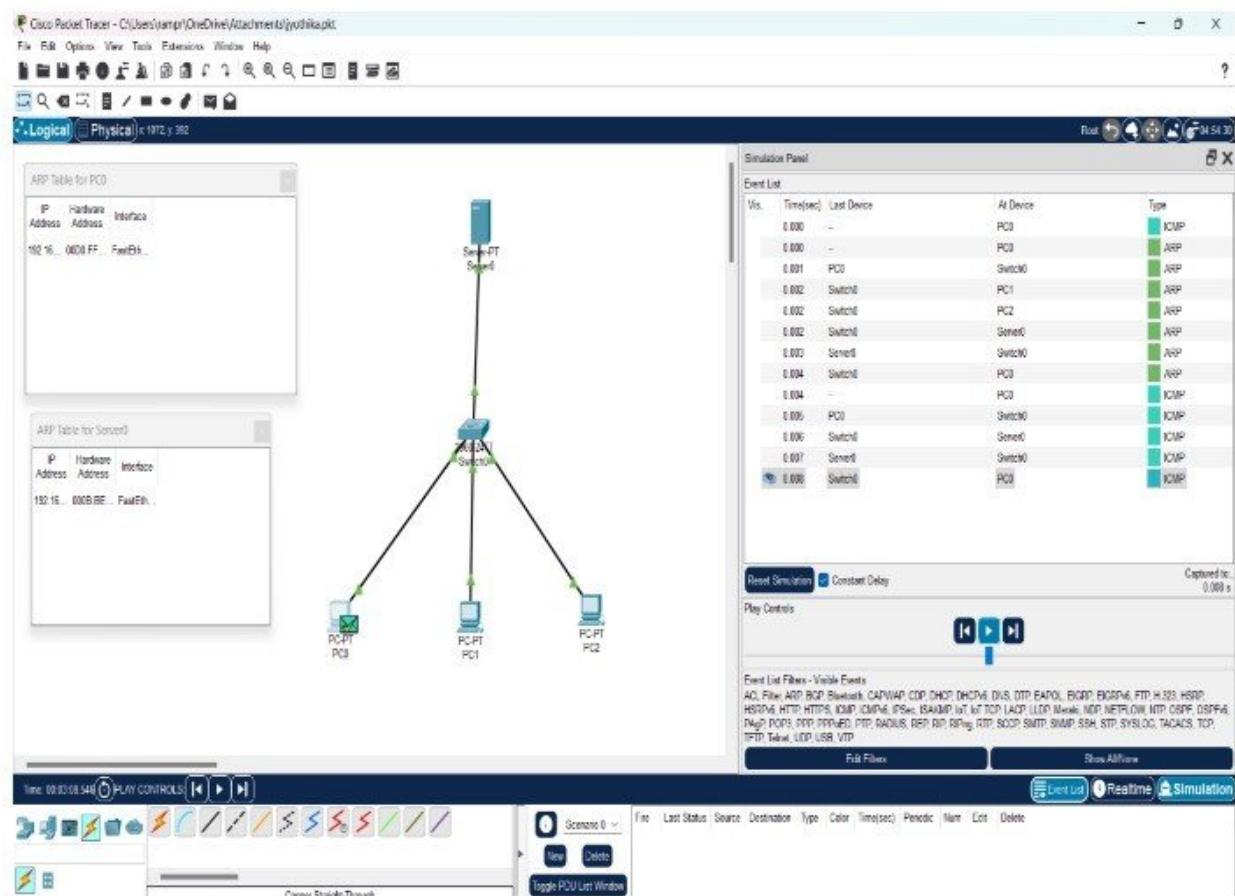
Cisco Packet Tracer - C:\Users\sampr\OneDrive\Attachments\jyothika.pkt

File Edit Options View Tools Extensions Window Help

?

Logical Physical x: 1972, y: 392

Root 04:54:30

ARP Table for PC0

| IP Address | Hardware Address | Interface |
|---|---|---|
| 192.16... | 00D0.FF... | FastEth... |

ARP Table for Server0

| IP Address | Hardware Address | Interface |
|---|---|---|
| 192.16... | 000B.BE... | FastEth... |

Server-PT Server0

2960-24TT Switch0

PC-PT PC0

PC-PT PC1

PC-PT PC2

Simulation Panel

Event List

| Vis. | Time(sec) | Last Device | At Device | Type |
|---|---|---|---|---|
| | 0.000 | -- | PC0 | ICMP |
| | 0.000 | -- | PC0 | ARP |
| | 0.001 | PC0 | Switch0 | ARP |
| | 0.002 | Switch0 | PC1 | ARP |
| | 0.002 | Switch0 | PC2 | ARP |
| | 0.002 | Switch0 | Server0 | ARP |
| | 0.003 | Server0 | Switch0 | ARP |
| | 0.004 | Switch0 | PC0 | ARP |
| | 0.004 | -- | PC0 | ICMP |
| | 0.005 | PC0 | Switch0 | ICMP |
| | 0.006 | Switch0 | Server0 | ICMP |
| | 0.007 | Server0 | Switch0 | ICMP |
| | 0.008 | Switch0 | PC0 | ICMP |

Reset Simulation Constant Delay

Captured to: 0.008 s

Play Controls

Event List Filters - Visible Events
ACL Filter, ARP, BGP, Bluetooth, CAPWAP, CDP, DHCP, DHCPv6, DNS, DTP, EAPOL, EIGRP, EIGRPv6, FTP, H.323, HSRP, HSRPv6, HTTP, HTTPS, ICMP, ICMPv6, IPSec, ISAKMP, IoT, IoT TCP, LACP, LLDP, Meraki, NDP, NETFLOW, NTP, OSPF, OSPFv6, PAgP, POP3, PPP, PPPoED, PTP, RADIUS, REP, RIP, RIPng, RTP, SCCP, SMTP, SNMP, SSH, STP, SYSLOG, TACACS, TCP, TFTP, Telnet, UDP, USB, VTP

Edit Filters

Show All/None

Time: 00:03:08.548 PLAY CONTROLS

Event List Realtime Simulation

Scenario 0

New Delete

Toggle PDU List Window

Fire Last Status Source Destination Type Color Time(sec) Periodic Num Edit Delete

Copper Straight-Through